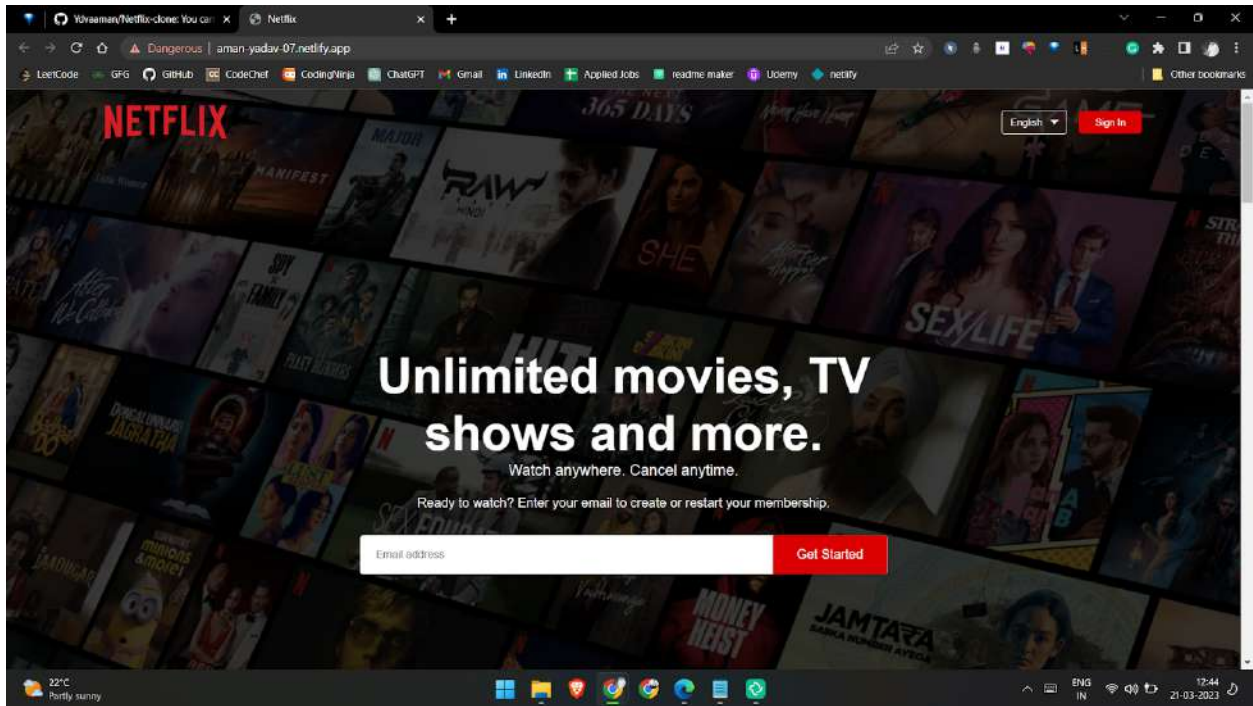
YDreaman/Netflix-clone: You can
Netflix
Dangerous | aman-yadav-07.netlify.app
LeetCode GFG GitHub CodeChef CodingNinja ChatGPT Gmail LinkedIn Applied Jobs readme maker Udemy netlify Other bookmarks

NETFLIX
English
Sign In

Unlimited movies, TV shows and more.

Watch anywhere. Cancel anytime.

Ready to watch? Enter your email to create or restart your membership.

Email address
Get Started

22°C
Partly sunny
ENG IN
12:44
21-03-2023